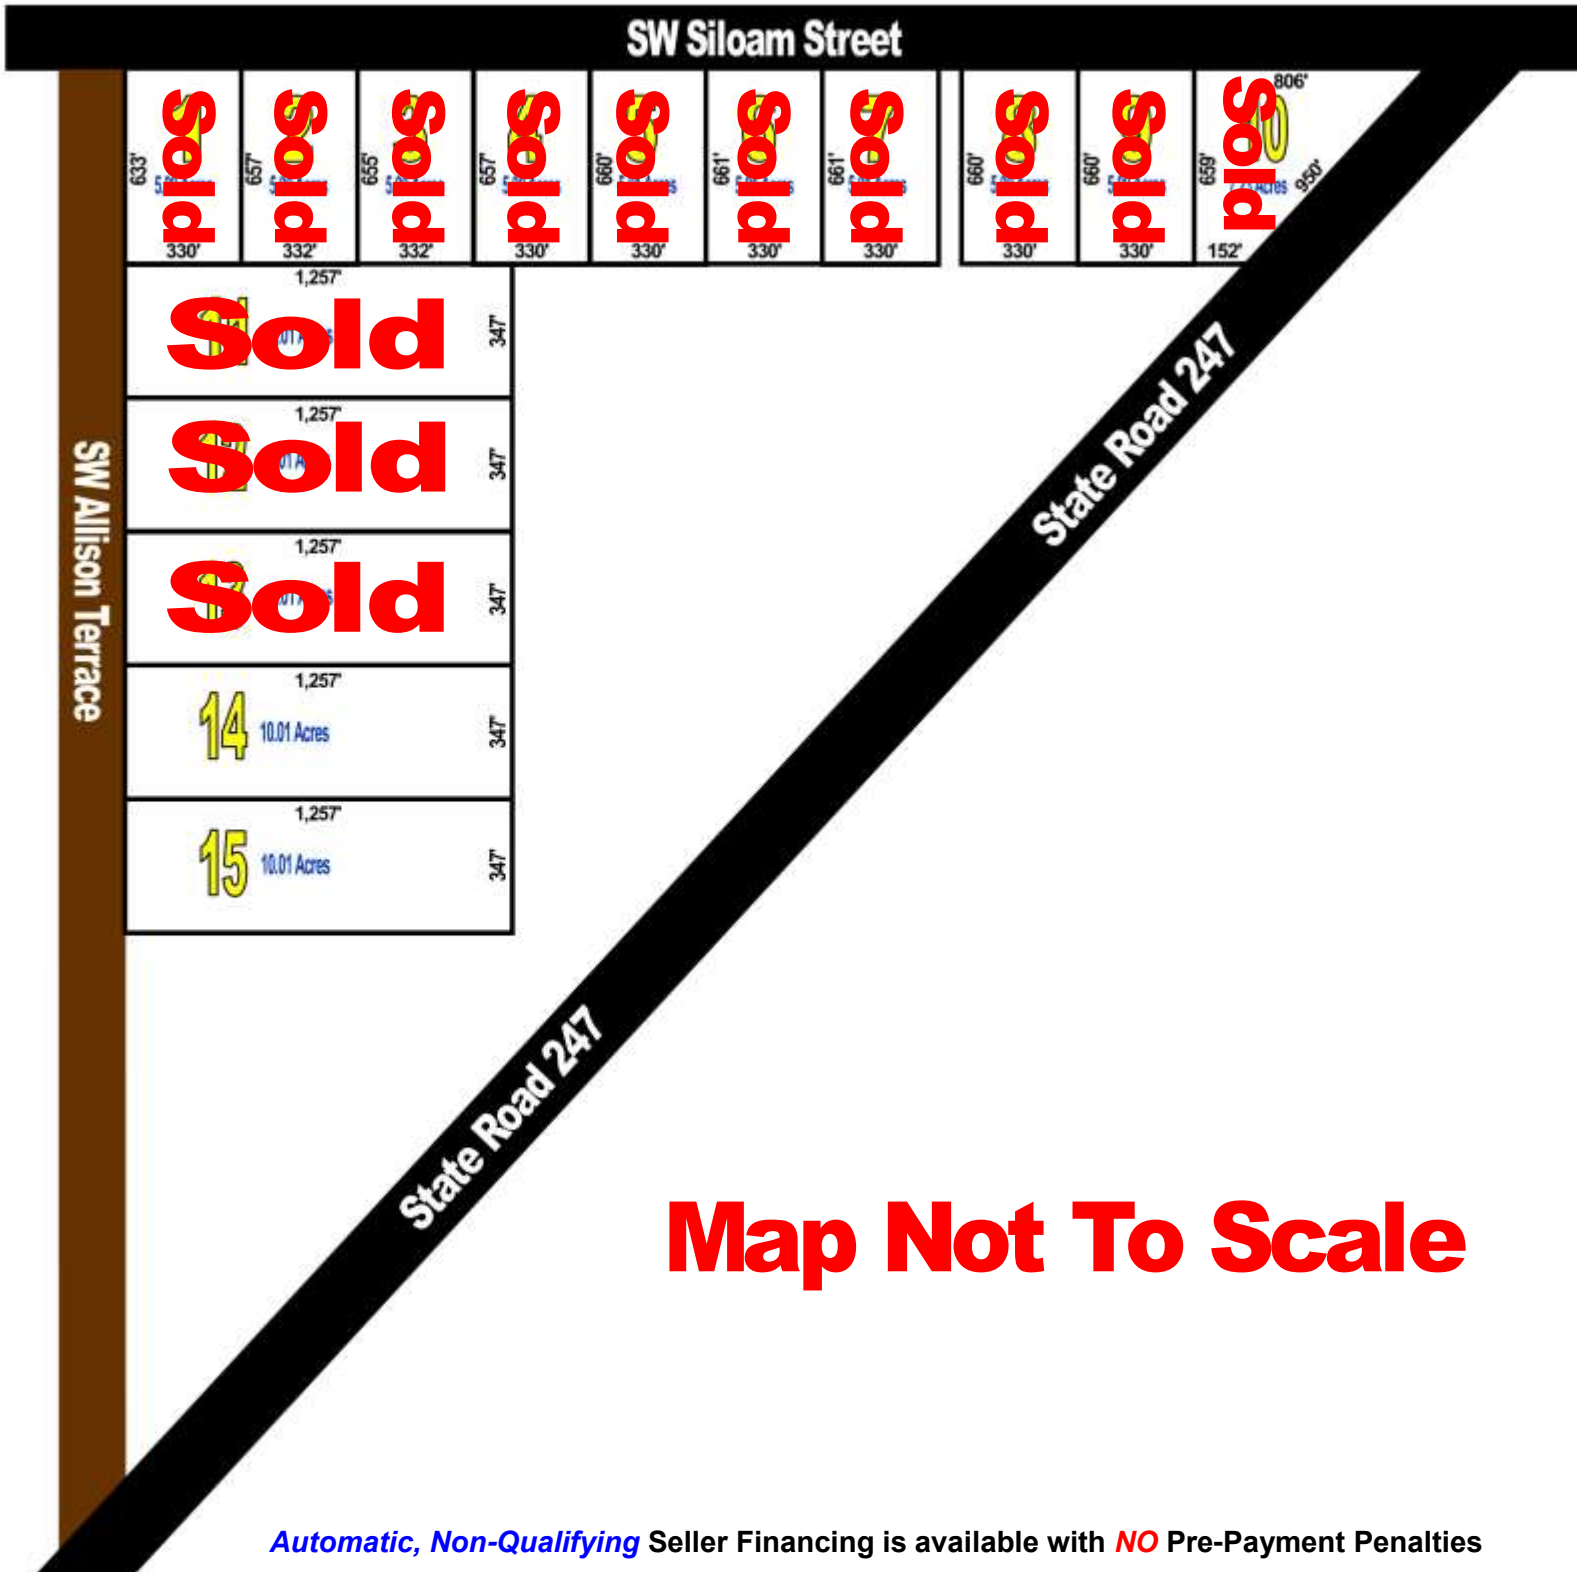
SW Siloam Street

633' Sold 330'

657' Sold 332'

655' Sold 332'

657' Sold 330'

660' Sold 330'

661' Sold 330'

661' Sold 330'

660' Sold 330'

660' Sold 330'

806' 659' Sold 950' 152'

SW Allison Terrace

1,257' Sold 347'

1,257' Sold 347'

1,257' Sold 347'

1,257' 14 10.01 Acres 347'

1,257' 15 10.01 Acres 347'

State Road 247

State Road 247

Map Not To Scale

Automatic, Non-Qualifying Seller Financing is available with NO Pre-Payment Penalties